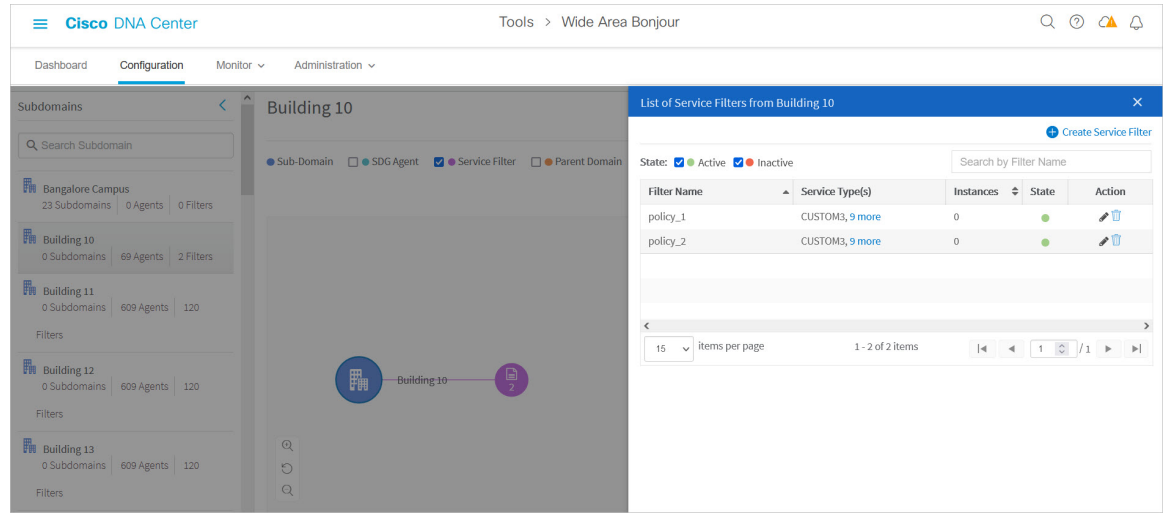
Cisco DNA Center

Tools > Wide Area Bonjour

Dashboard Configuration Monitor Administration

Subdomains

Search Subdomain

Bangalore Campus
23 Subdomains | 0 Agents | 0 Filters

Building 10
0 Subdomains | 69 Agents | 2 Filters

Building 11
0 Subdomains | 609 Agents | 120 Filters

Building 12
0 Subdomains | 609 Agents | 120 Filters

Building 13
0 Subdomains | 609 Agents | 120 Filters

Building 10

Sub-Domain SDG Agent Service Filter Parent Domain

Building 10

2

List of Service Filters from Building 10

Create Service Filter

State: Active Inactive

Search by Filter Name

| Filter Name | Service Type(s) | Instances | State | Action |
|---|---|---|---|---|
| policy_1 | CUSTOM3, 9 more | 0 | | |
| policy_2 | CUSTOM3, 9 more | 0 | | |

15 items per page

1 - 2 of 2 items

1 /1